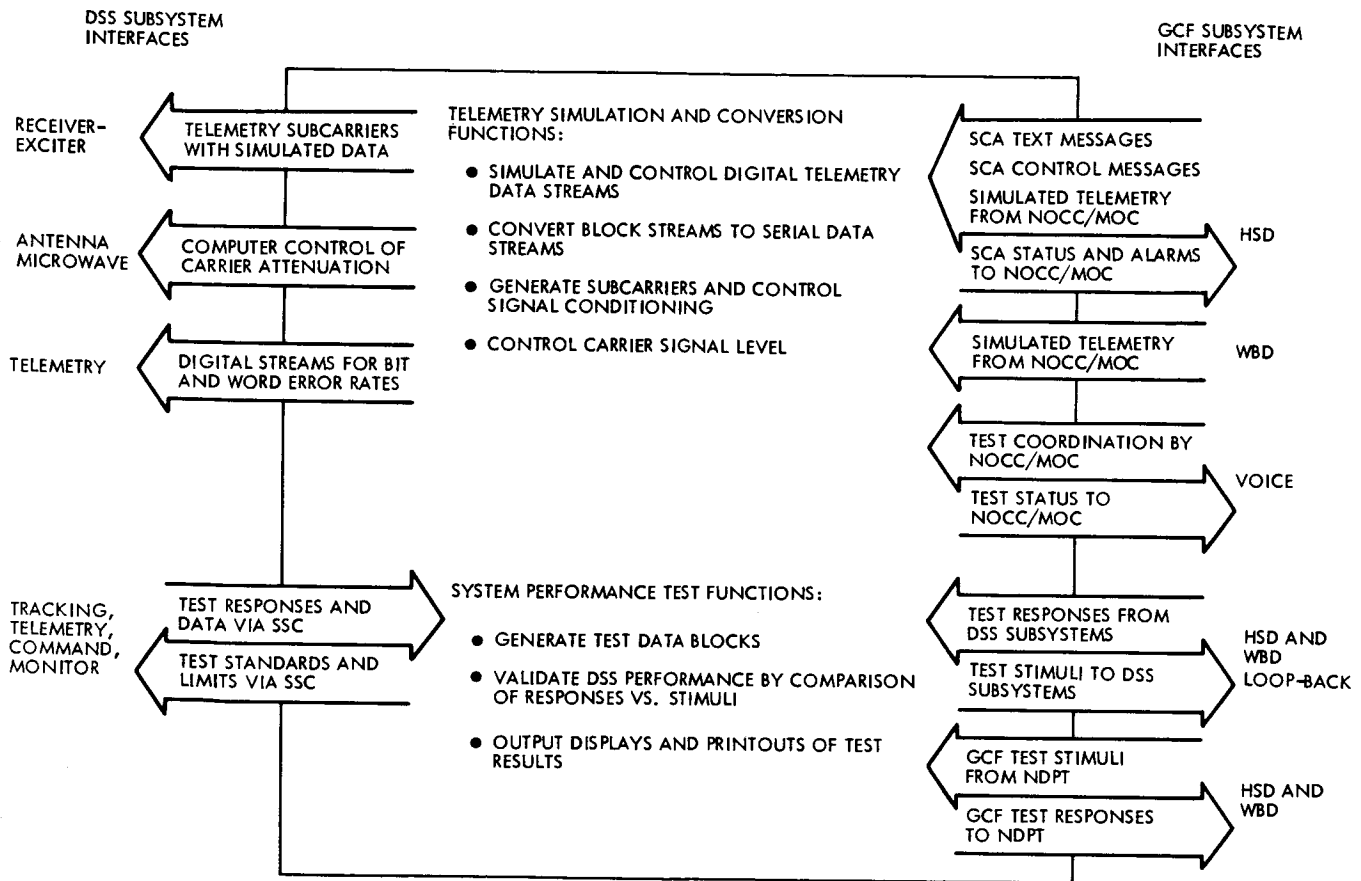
DSS SUBSYSTEM INTERFACES

GCF SUBSYSTEM INTERFACES

RECEIVER-EXCITER

TELEMETRY SUBCARRIERS WITH SIMULATED DATA

ANTENNA MICROWAVE

COMPUTER CONTROL OF CARRIER ATTENUATION

TELEMETRY

DIGITAL STREAMS FOR BIT AND WORD ERROR RATES

TELEMETRY SIMULATION AND CONVERSION FUNCTIONS:

● SIMULATE AND CONTROL DIGITAL TELEMETRY DATA STREAMS

● CONVERT BLOCK STREAMS TO SERIAL DATA STREAMS

● GENERATE SUBCARRIERS AND CONTROL SIGNAL CONDITIONING

● CONTROL CARRIER SIGNAL LEVEL

SCA TEXT MESSAGES

SCA CONTROL MESSAGES

SIMULATED TELEMETRY FROM NOCC/MOC

SCA STATUS AND ALARMS TO NOCC/MOC

HSD

SIMULATED TELEMETRY FROM NOCC/MOC

WBD

TEST COORDINATION BY NOCC/MOC

TEST STATUS TO NOCC/MOC

VOICE

TRACKING, TELEMETRY, COMMAND, MONITOR

TEST RESPONSES AND DATA VIA SSC

TEST STANDARDS AND LIMITS VIA SSC

SYSTEM PERFORMANCE TEST FUNCTIONS:

● GENERATE TEST DATA BLOCKS

● VALIDATE DSS PERFORMANCE BY COMPARISON OF RESPONSES VS. STIMULI

● OUTPUT DISPLAYS AND PRINTOUTS OF TEST RESULTS

TEST RESPONSES FROM DSS SUBSYSTEMS

TEST STIMULI TO DSS SUBSYSTEMS

HSD AND WBD LOOP-BACK

GCF TEST STIMULI FROM NDPT

GCF TEST RESPONSES TO NDPT

HSD AND WBD